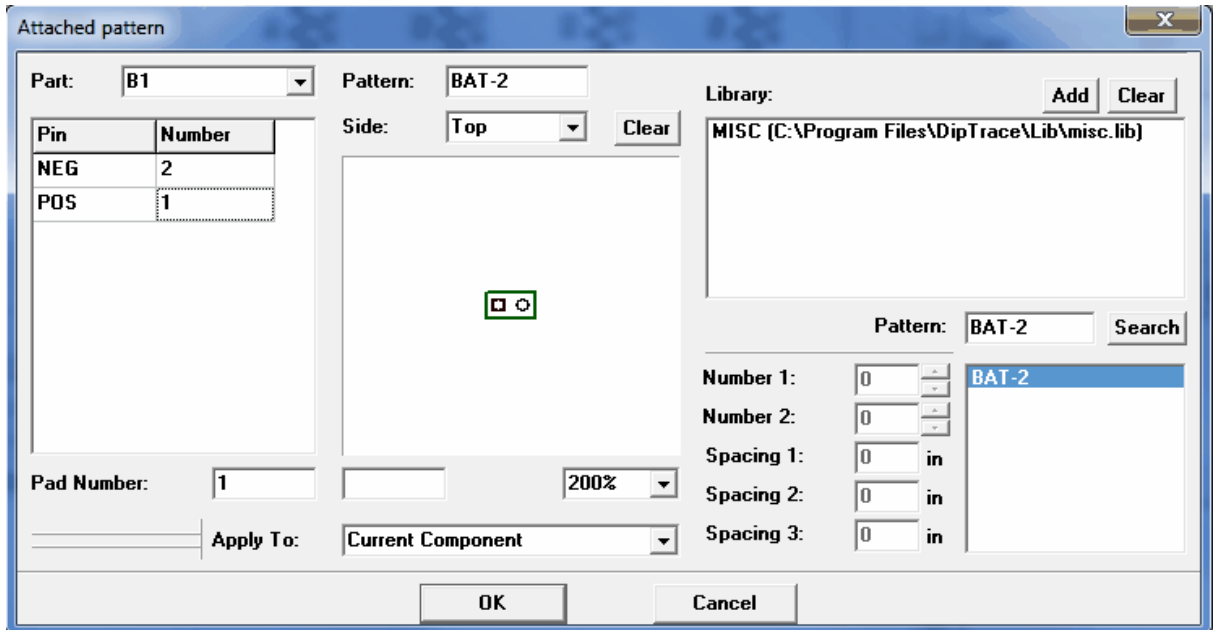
Attached pattern

Part: B1

| Pin | Number |
|---|---|
| NEG | 2 |
| POS | 1 |

Pad Number: 1

Apply To:

Pattern: BAT-2

Side: Top

Clear

200%

Current Component

Library:

Add Clear

MISC (C:\Program Files\DipTrace\Lib\misc.lib)

Pattern: BAT-2

Search

Number 1: 0

Number 2: 0

Spacing 1: 0 in

Spacing 2: 0 in

Spacing 3: 0 in

BAT-2

OK

Cancel